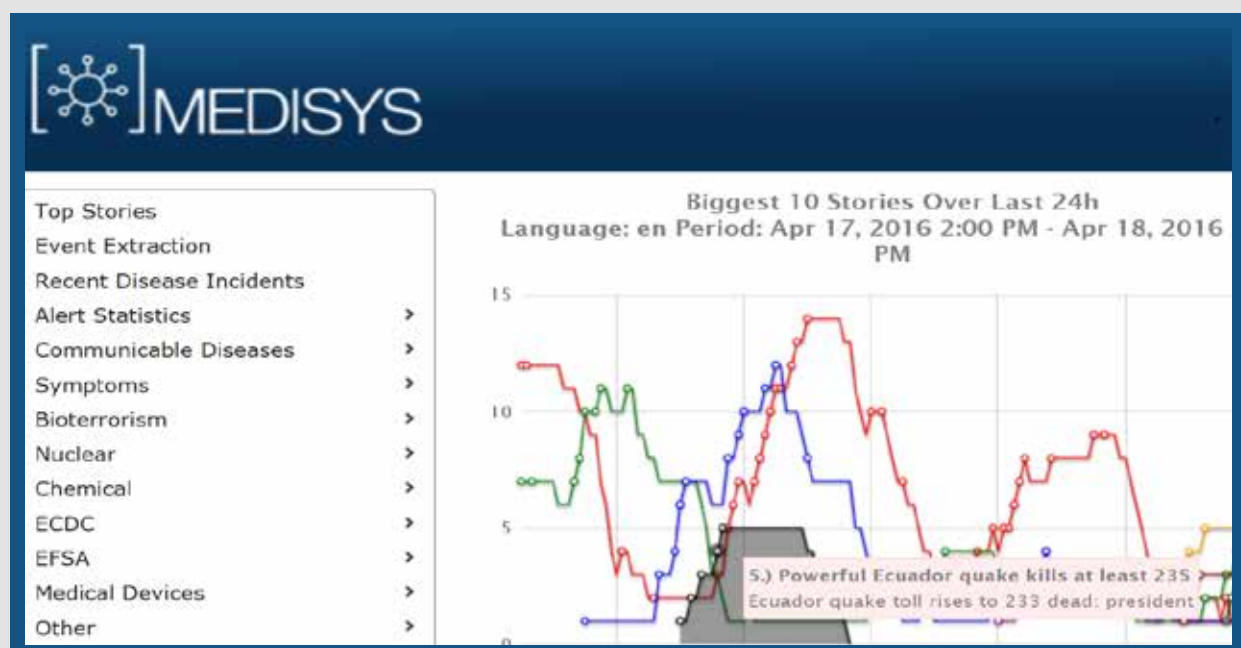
MEDISYS

Top Stories
Event Extraction
Recent Disease Incidents
Alert Statistics >
Communicable Diseases >
Symptoms >
Bioterrorism >
Nuclear >
Chemical >
ECDC >
EFSA >
Medical Devices >
Other >

Biggest 10 Stories Over Last 24h
Language: en Period: Apr 17, 2016 2:00 PM - Apr 18, 2016 PM

15
10
5
0

5.) Powerful Ecuador quake kills at least 235 >
Ecuador quake toll rises to 233 dead: president